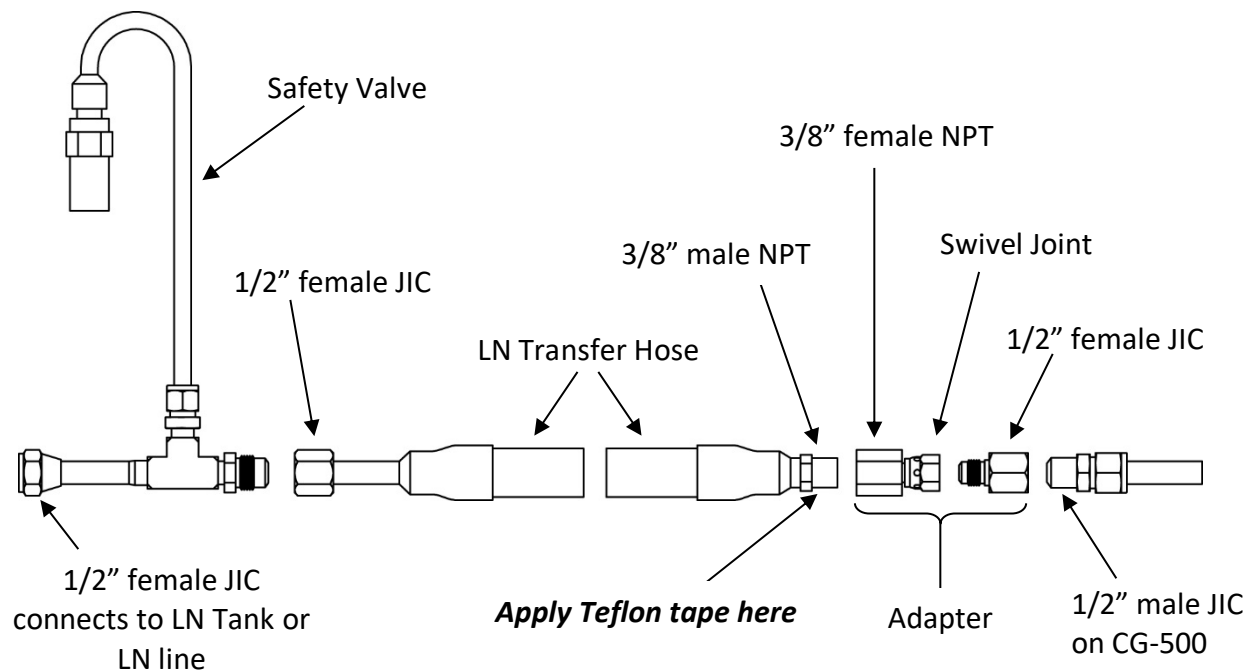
Safety Valve

3/8” female NPT

Swivel Joint

3/8” male NPT

1/2” female JIC

LN Transfer Hose

1/2” female JIC

1/2” female JIC connects to LN Tank or LN line

***Apply Teflon tape here***

Adapter

1/2” male JIC on CG-500